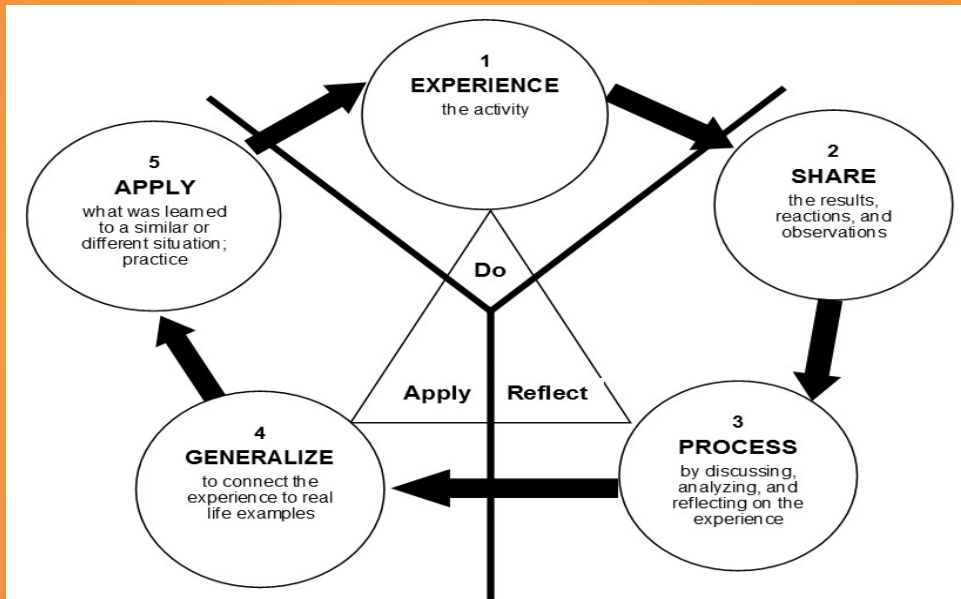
1
EXPERIENCE
the activity

2
SHARE
the results, reactions, and observations

3
PROCESS
by discussing, analyzing, and reflecting on the experience

4
GENERALIZE
to connect the experience to real life examples

5
APPLY
what was learned to a similar or different situation; practice

Do

Apply

Reflect